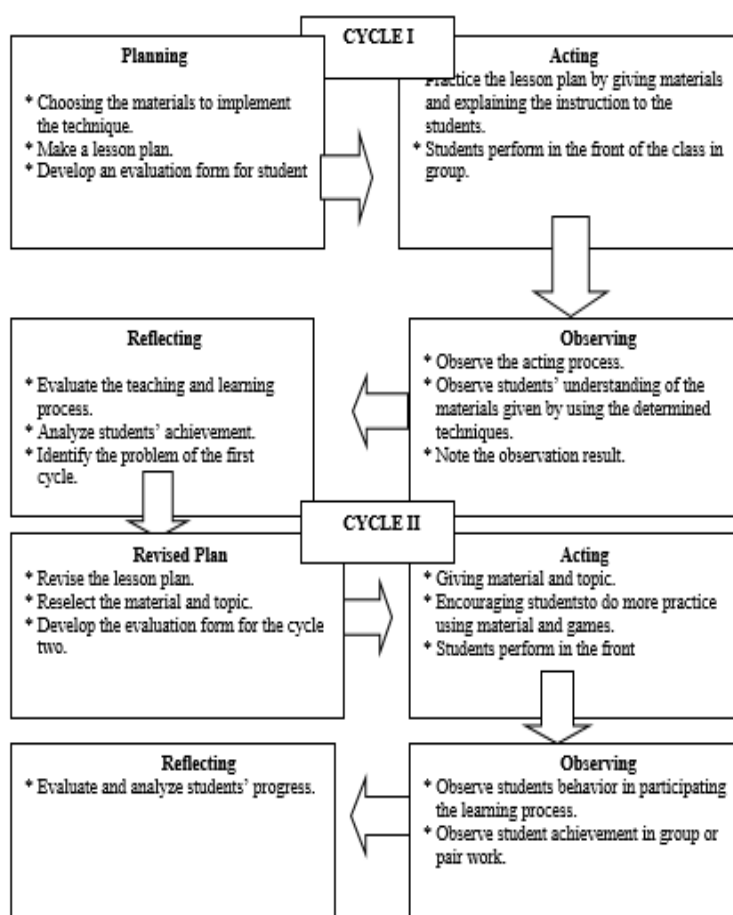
CYCLE I

Planning
* Choosing the materials to implement the technique.
* Make a lesson plan.
* Develop an evaluation form for student

Acting
Practice the lesson plan by giving materials and explaining the instruction to the students.
* Students perform in the front of the class in group.

Observing
* Observe the acting process.
* Observe students' understanding of the materials given by using the determined techniques.
* Note the observation result.

Reflecting
* Evaluate the teaching and learning process.
* Analyze students' achievement.
* Identify the problem of the first cycle.

CYCLE II

Revised Plan
* Revise the lesson plan.
* Reselect the material and topic.
* Develop the evaluation form for the cycle two.

Acting
* Giving material and topic.
* Encouraging studentsto do more practice using material and games.
* Students perform in the front

Observing
* Observe students behavior in participating the learning process.
* Observe student achievement in group or pair work.

Reflecting
* Evaluate and analyze students' progress.